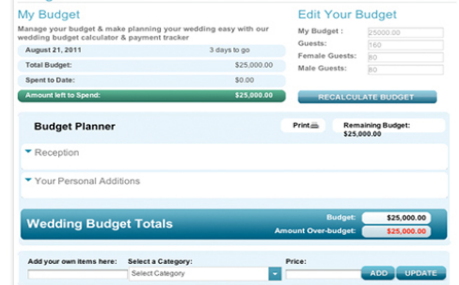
My Budget

Manage your budget & make planning your wedding easy with our wedding budget calculator & payment tracker

| August 21, 2011 | 3 days to go |
|---|---|
| Total Budget: | $25,000.00 |
| Spent to Date: | $0.00 |
| Amount left to Spend: | $25,000.00 |

Edit Your Budget

My Budget : 25000.00
Guests: 160
Female Guests: 80
Male Guests: 80

RECALCULATE BUDGET

Budget Planner

Print

Remaining Budget: $25,000.00

Reception

Your Personal Additions

Wedding Budget Totals

Budget: $25,000.00
Amount Over-budget: $25,000.00

Add your own items here:
Select a Category:
Select Category
Price:
ADD
UPDATE